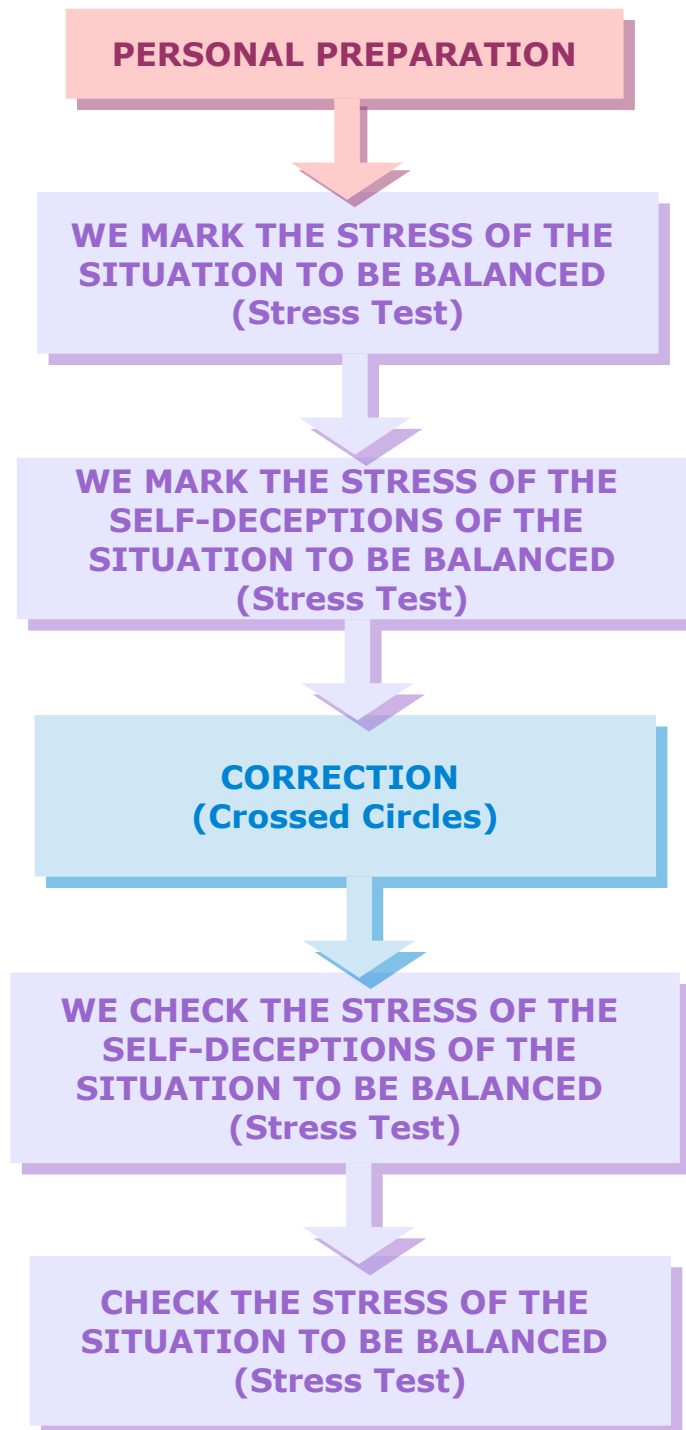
PERSONAL PREPARATION

WE MARK THE STRESS OF THE SITUATION TO BE BALANCED (Stress Test)

WE MARK THE STRESS OF THE SELF-DECEPTIONS OF THE SITUATION TO BE BALANCED (Stress Test)

CORRECTION (Crossed Circles)

WE CHECK THE STRESS OF THE SELF-DECEPTIONS OF THE SITUATION TO BE BALANCED (Stress Test)

CHECK THE STRESS OF THE SITUATION TO BE BALANCED (Stress Test)